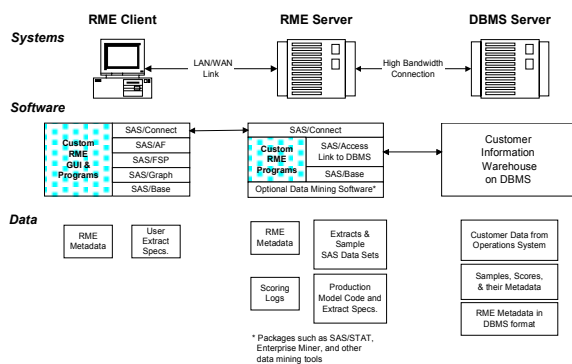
RME Client

RME Server

DBMS Server

Systems

LAN/WAN Link

High Bandwidth Connection

Software

Custom RME GUI & Programs

SAS/Connect

SAS/AF

SAS/FSP

SAS/Graph

SAS/Base

SAS/Connect

Custom RME Programs

SAS/Access Link to DBMS

SAS/Base

Optional Data Mining Software*

Customer Information Warehouse on DBMS

Data

RME Metadata

User Extract Specs.

RME Metadata

Extracts & Sample SAS Data Sets

Scoring Logs

Production Model Code and Extract Specs.

* Packages such as SAS/STAT, Enterprise Miner, and other data mining tools

Customer Data from Operations System

Samples, Scores, & their Metadata

RME Metadata in DBMS format